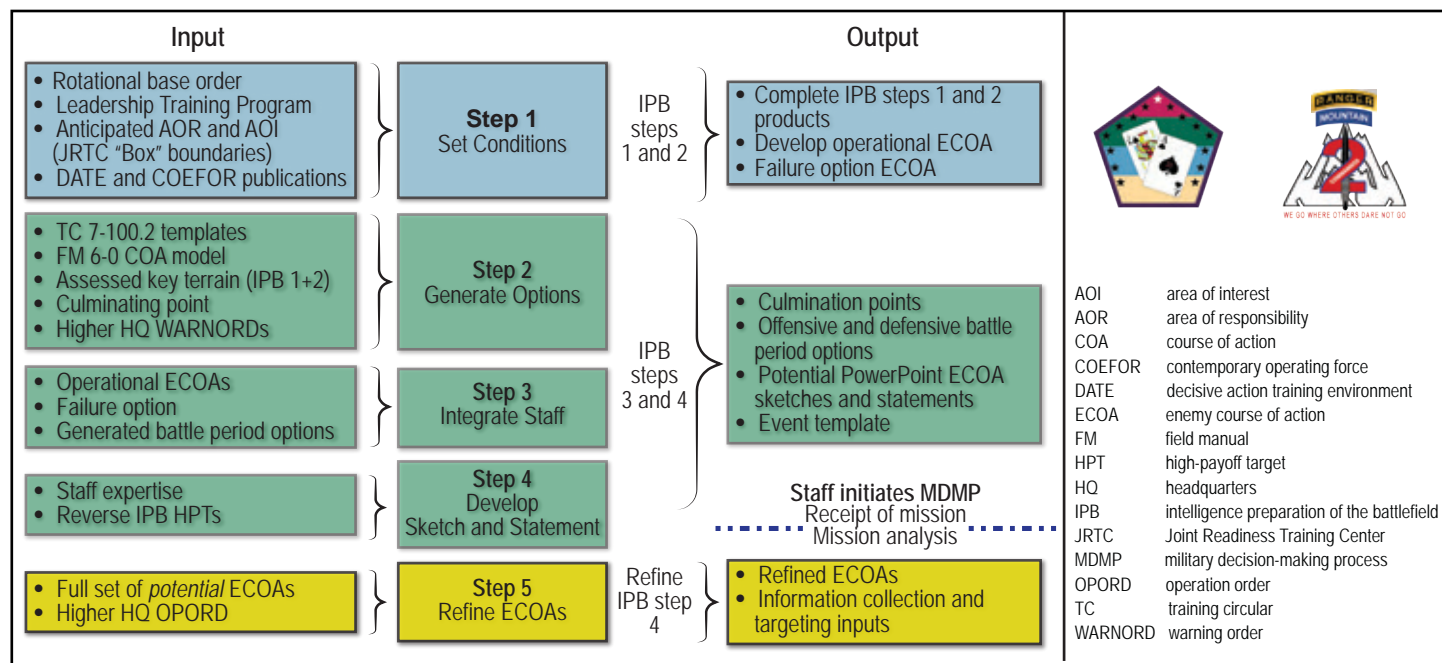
Input

Output

- Rotational base order
- Leadership Training Program
- Anticipated AOR and AOI (JRTC "Box" boundaries)
- DATE and COEFOR publications

Step 1
Set Conditions

IPB steps 1 and 2

- Complete IPB steps 1 and 2 products
- Develop operational ECOA
- Failure option ECOA

- TC 7-100.2 templates
- FM 6-0 COA model
- Assessed key terrain (IPB 1+2)
- Culminating point
- Higher HQ WARNORDs

Step 2
Generate Options

- Operational ECOAs
- Failure option
- Generated battle period options

Step 3
Integrate Staff

IPB steps 3 and 4

- Culmination points
- Offensive and defensive battle period options
- Potential PowerPoint ECOA sketches and statements
- Event template

- Staff expertise
- Reverse IPB HPTs

Step 4
Develop
Sketch and Statement

Staff initiates MDMP
Receipt of mission
Mission analysis

- Full set of *potential* ECOAs
- Higher HQ OPORD

Step 5
Refine ECOAs

Refine IPB step 4

- Refined ECOAs
- Information collection and targeting inputs

RANGER
MOUNTAIN
2
WE GO WHERE OTHERS DARE NOT GO

| | |
|---|---|
| AOI | area of interest |
| AOR | area of responsibility |
| COA | course of action |
| COEFOR | contemporary operating force |
| DATE | decisive action training environment |
| ECOA | enemy course of action |
| FM | field manual |
| HPT | high-payoff target |
| HQ | headquarters |
| IPB | intelligence preparation of the battlefield |
| JRTC | Joint Readiness Training Center |
| MDMP | military decision-making process |
| OPORD | operation order |
| TC | training circular |
| WARNORD | warning order |